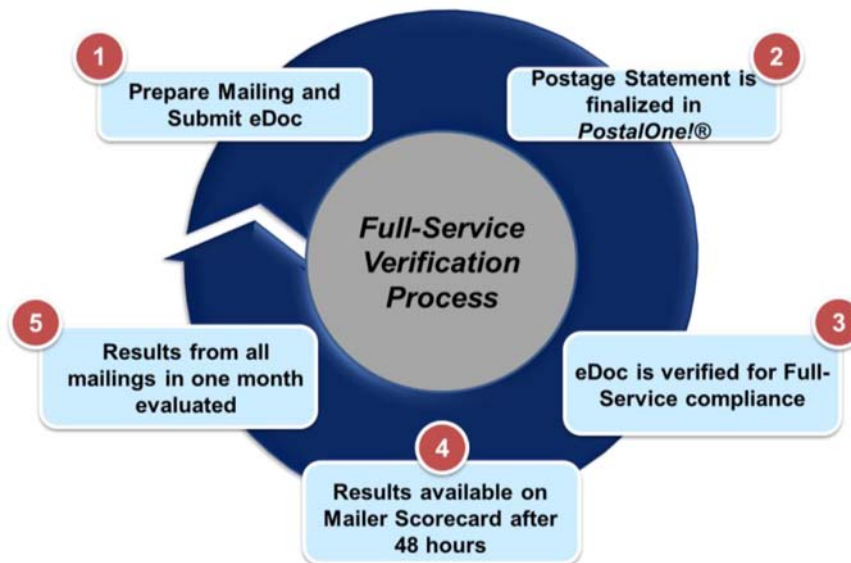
1
Prepare Mailing and Submit eDoc

2
Postage Statement is finalized in *PostalOne!®*

*Full-Service Verification Process*

5
Results from all mailings in one month evaluated

3
eDoc is verified for Full-Service compliance

4
Results available on Mailer Scorecard after 48 hours